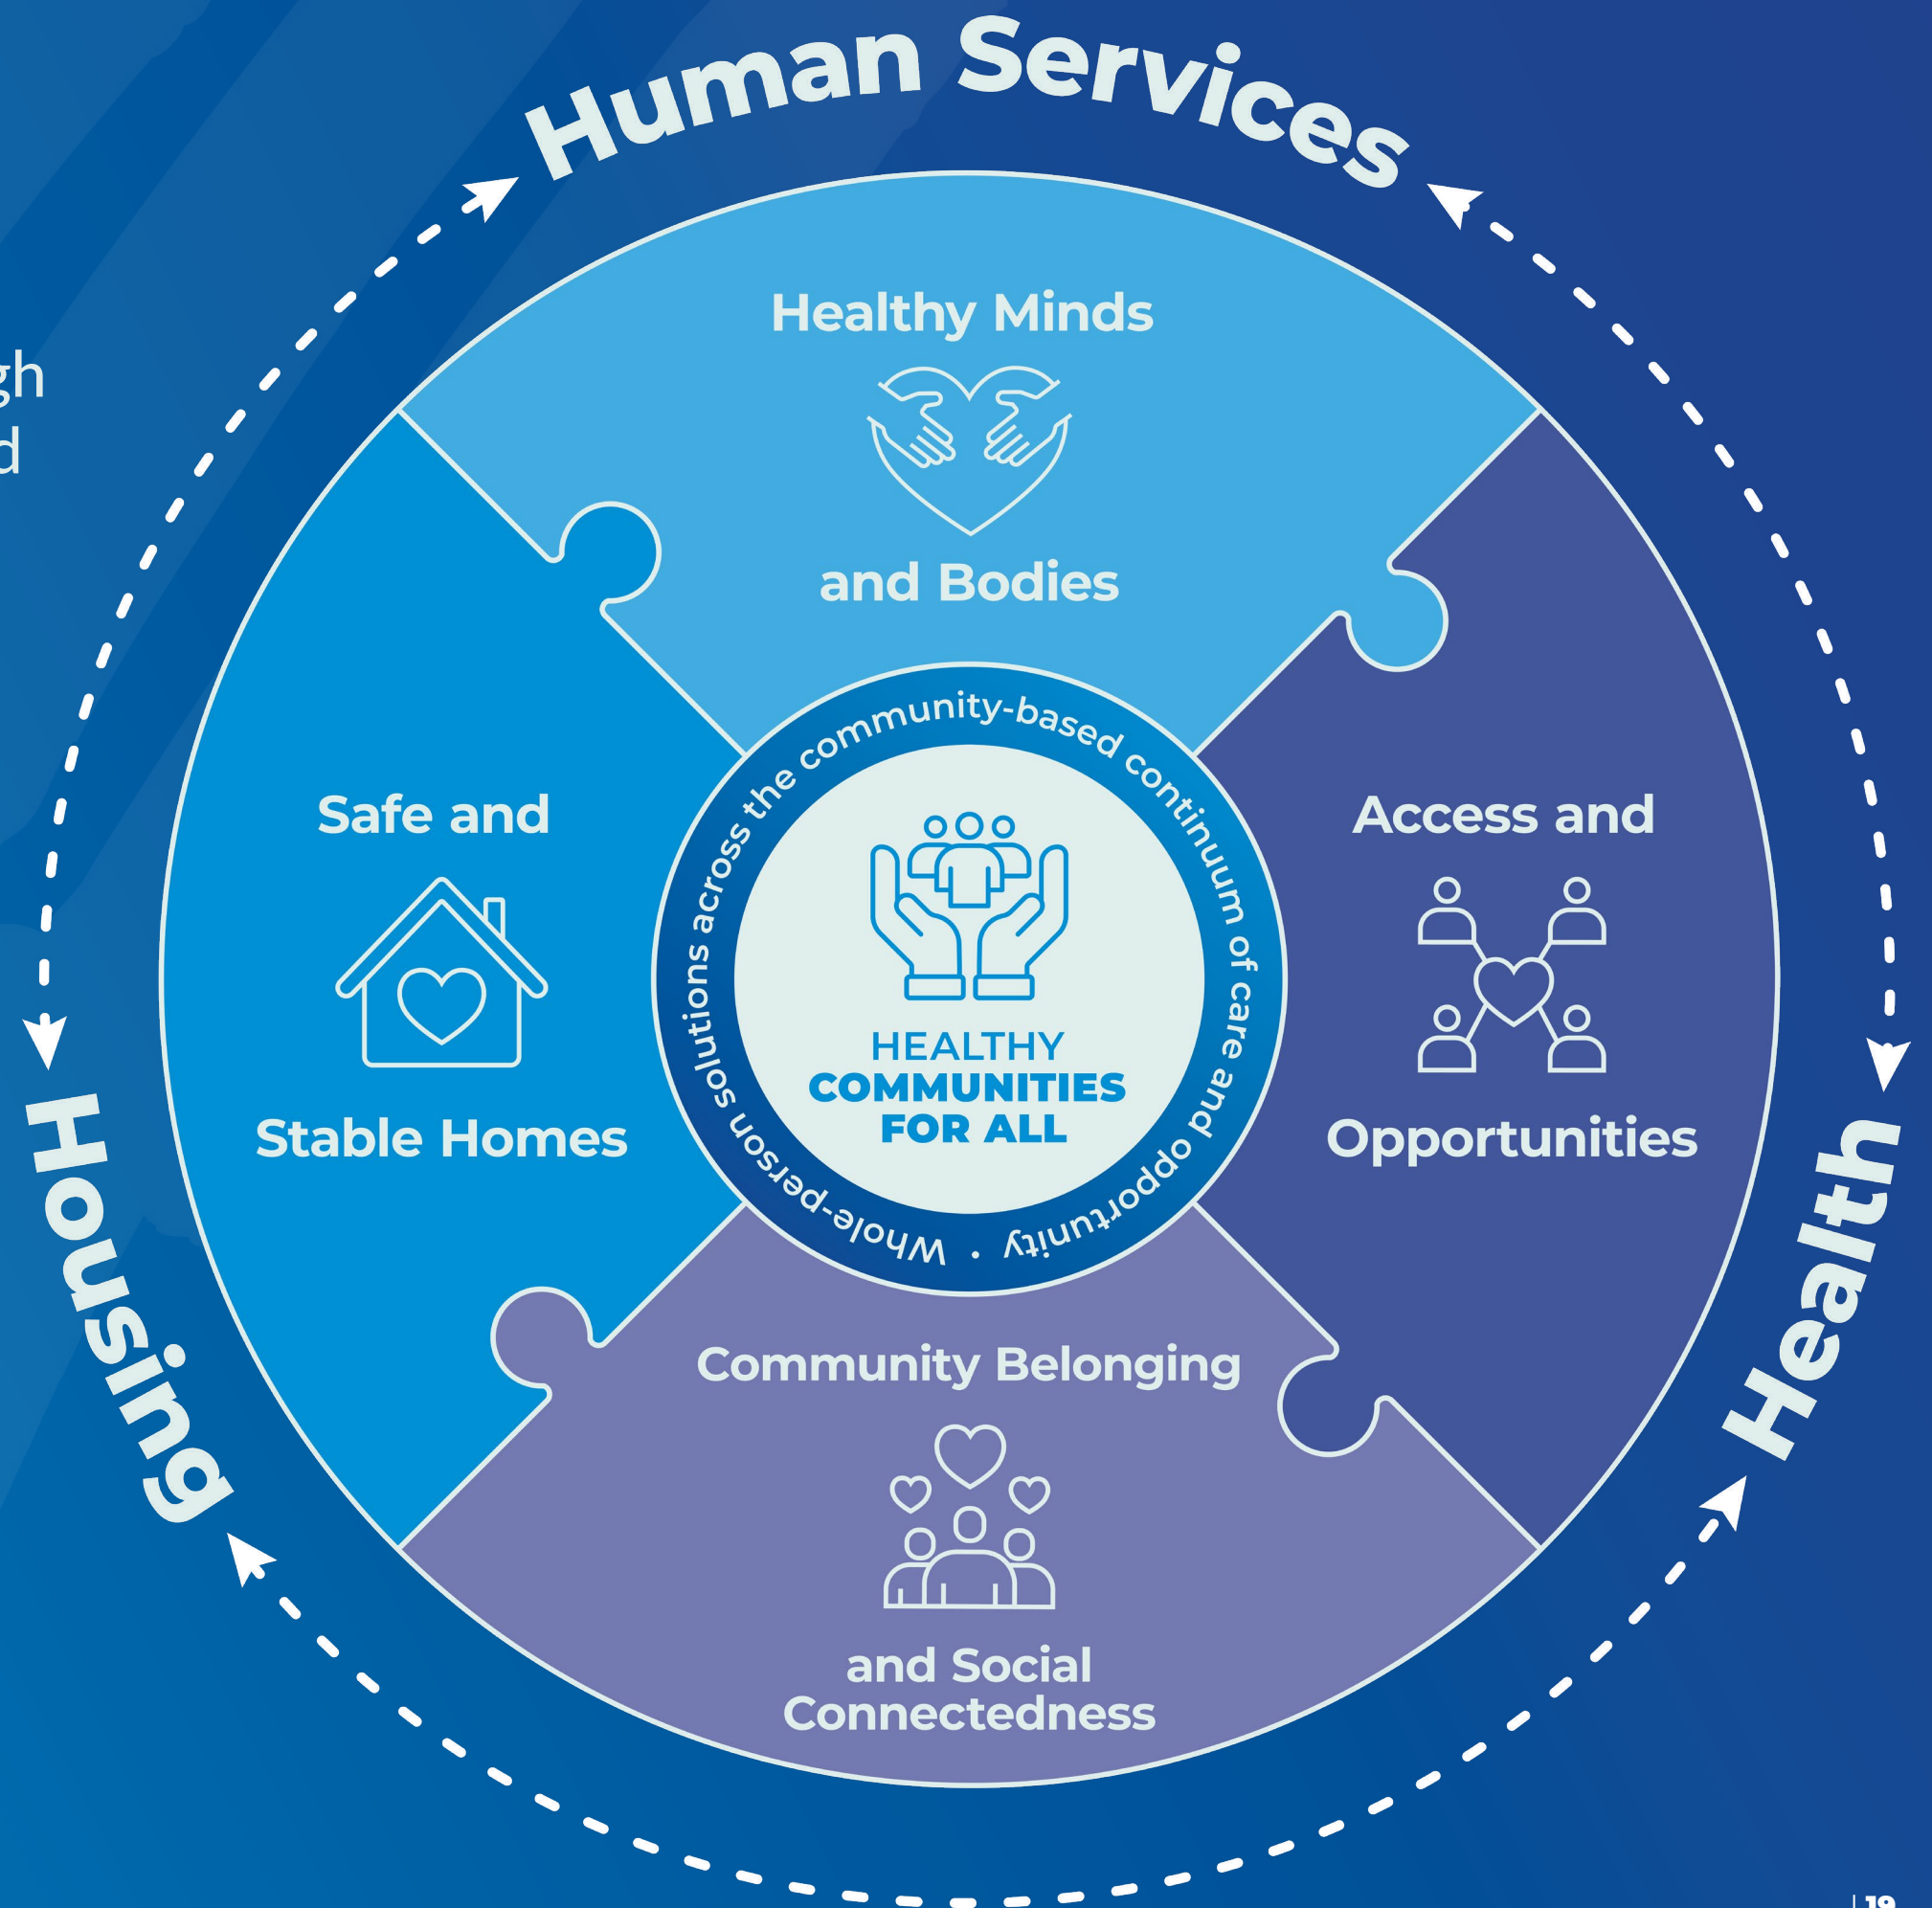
gh
d

Human Services

Healthy Minds and Bodies

Safe and Stable Homes

Access and Opportunities

Whole-person solutions across the community-based continuum of care and opportunity •

HEALTHY COMMUNITIES FOR ALL

Community Belonging and Social Connectedness

Housing

Health

| 19